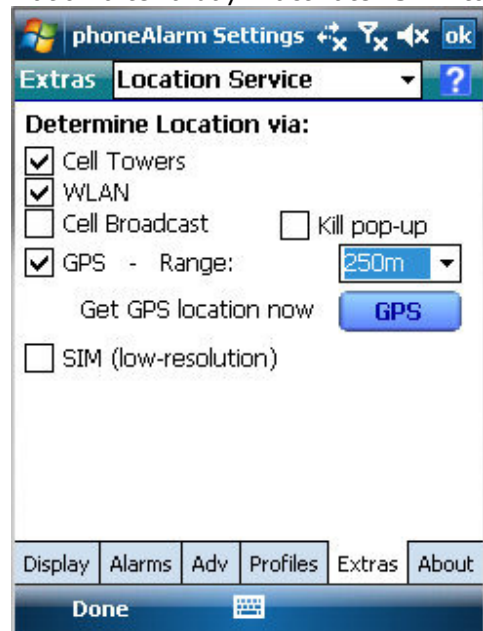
phoneAlarm Settings ok

Extras Location Service ?

Determine Location via:

Cell Towers

WLAN

Cell Broadcast

Kill pop-up

GPS - Range: 250m

Get GPS location now GPS

SIM (low-resolution)

Display Alarms Adv Profiles Extras About

Done